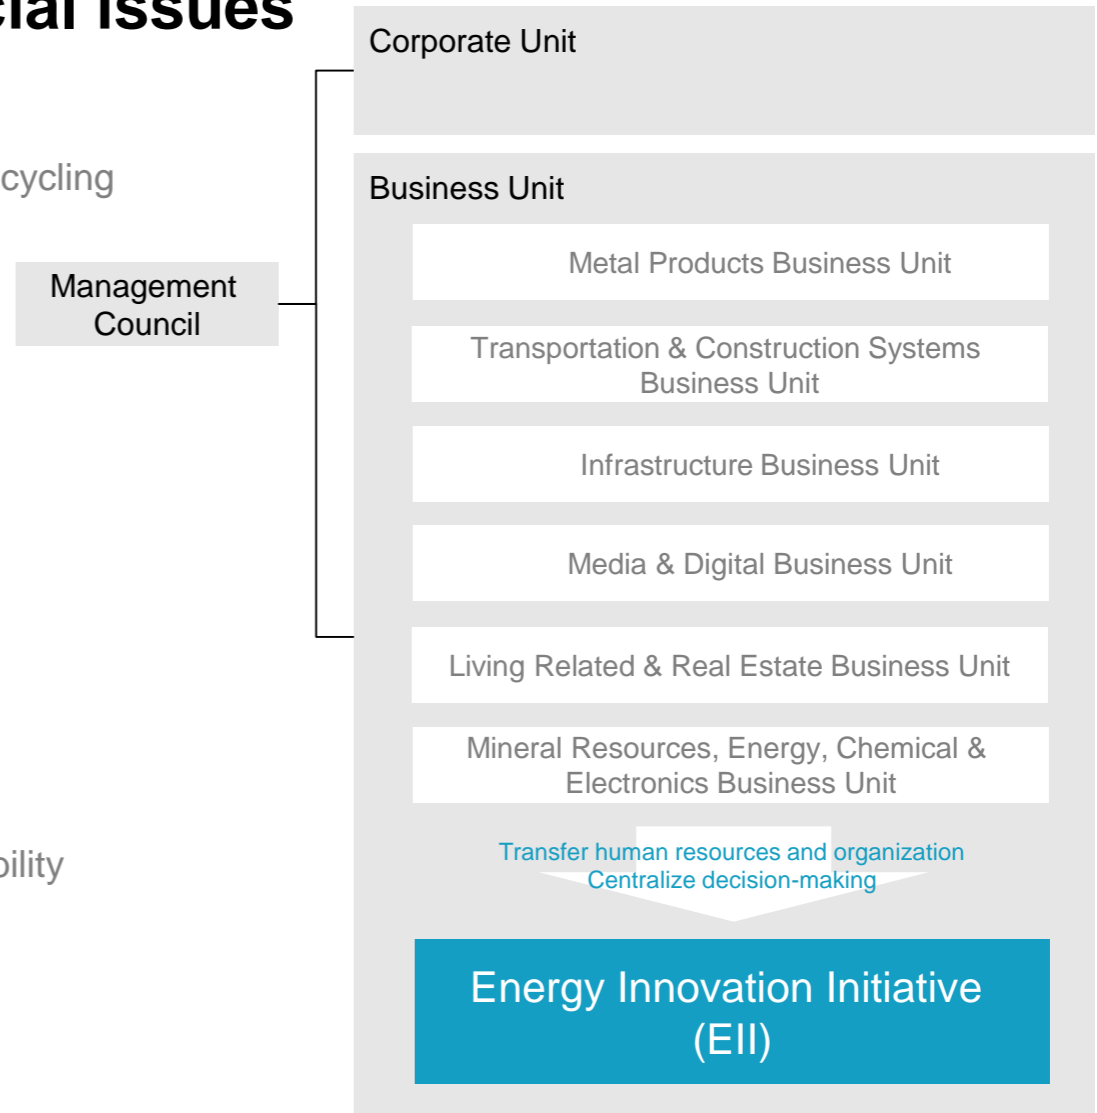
cial issues

cycling

bility

Management Council

Corporate Unit

Business Unit

Metal Products Business Unit

Transportation & Construction Systems Business Unit

Infrastructure Business Unit

Media & Digital Business Unit

Living Related & Real Estate Business Unit

Mineral Resources, Energy, Chemical & Electronics Business Unit

Transfer human resources and organization
Centralize decision-making

Energy Innovation Initiative (EII)